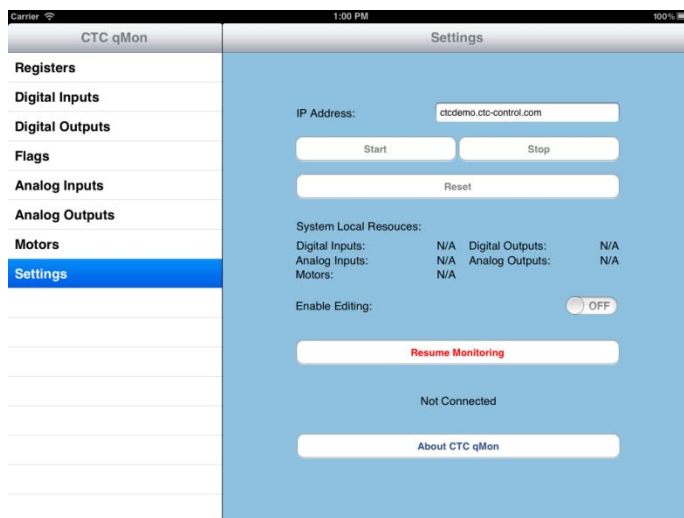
Carrier
1:00 PM
100%

CTC qMon

Registers
Digital Inputs
Digital Outputs
Flags
Analog Inputs
Analog Outputs
Motors
Settings

Settings

IP Address: ctcdemo.ctc-control.com

Start
Stop
Reset

System Local Resouces:

| | | | |
|---|---|---|---|
| Digital Inputs: | N/A | Digital Outputs: | N/A |
| Analog Inputs: | N/A | Analog Outputs: | N/A |
| Motors: | N/A | | |

Enable Editing: OFF

Resume Monitoring

Not Connected

About CTC qMon